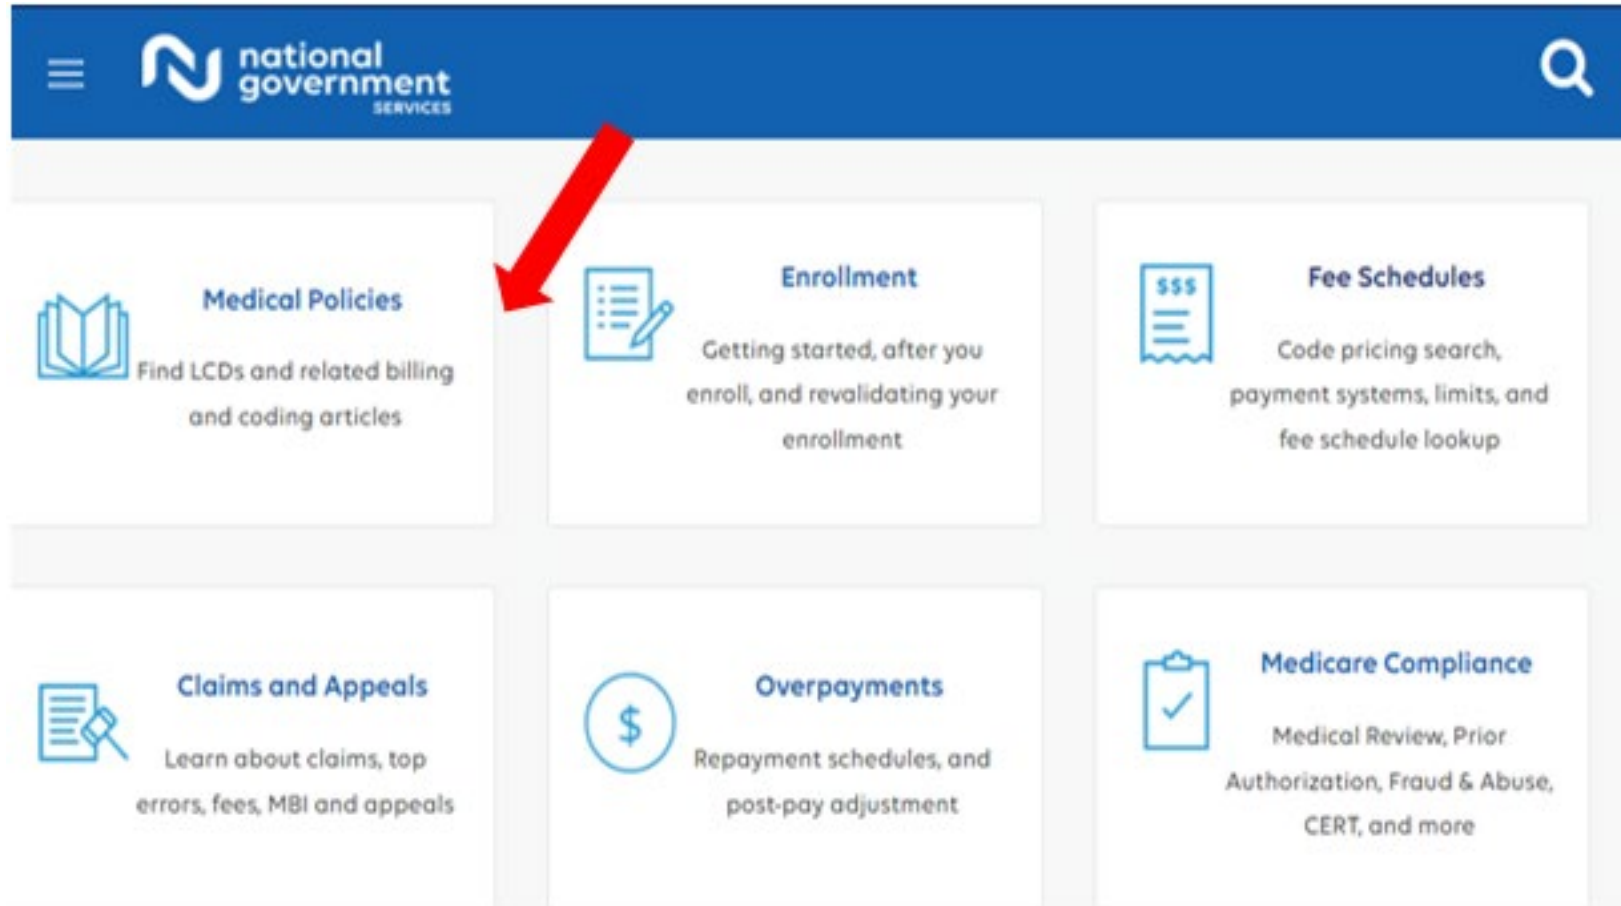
national government SERVICES

Medical Policies

Find LCDs and related billing and coding articles

Enrollment

Getting started, after you enroll, and revalidating your enrollment

$$$

Fee Schedules

Code pricing search, payment systems, limits, and fee schedule lookup

Claims and Appeals

Learn about claims, top errors, fees, MBI and appeals

$

Overpayments

Repayment schedules, and post-pay adjustment

Medicare Compliance

Medical Review, Prior Authorization, Fraud & Abuse, CERT, and more